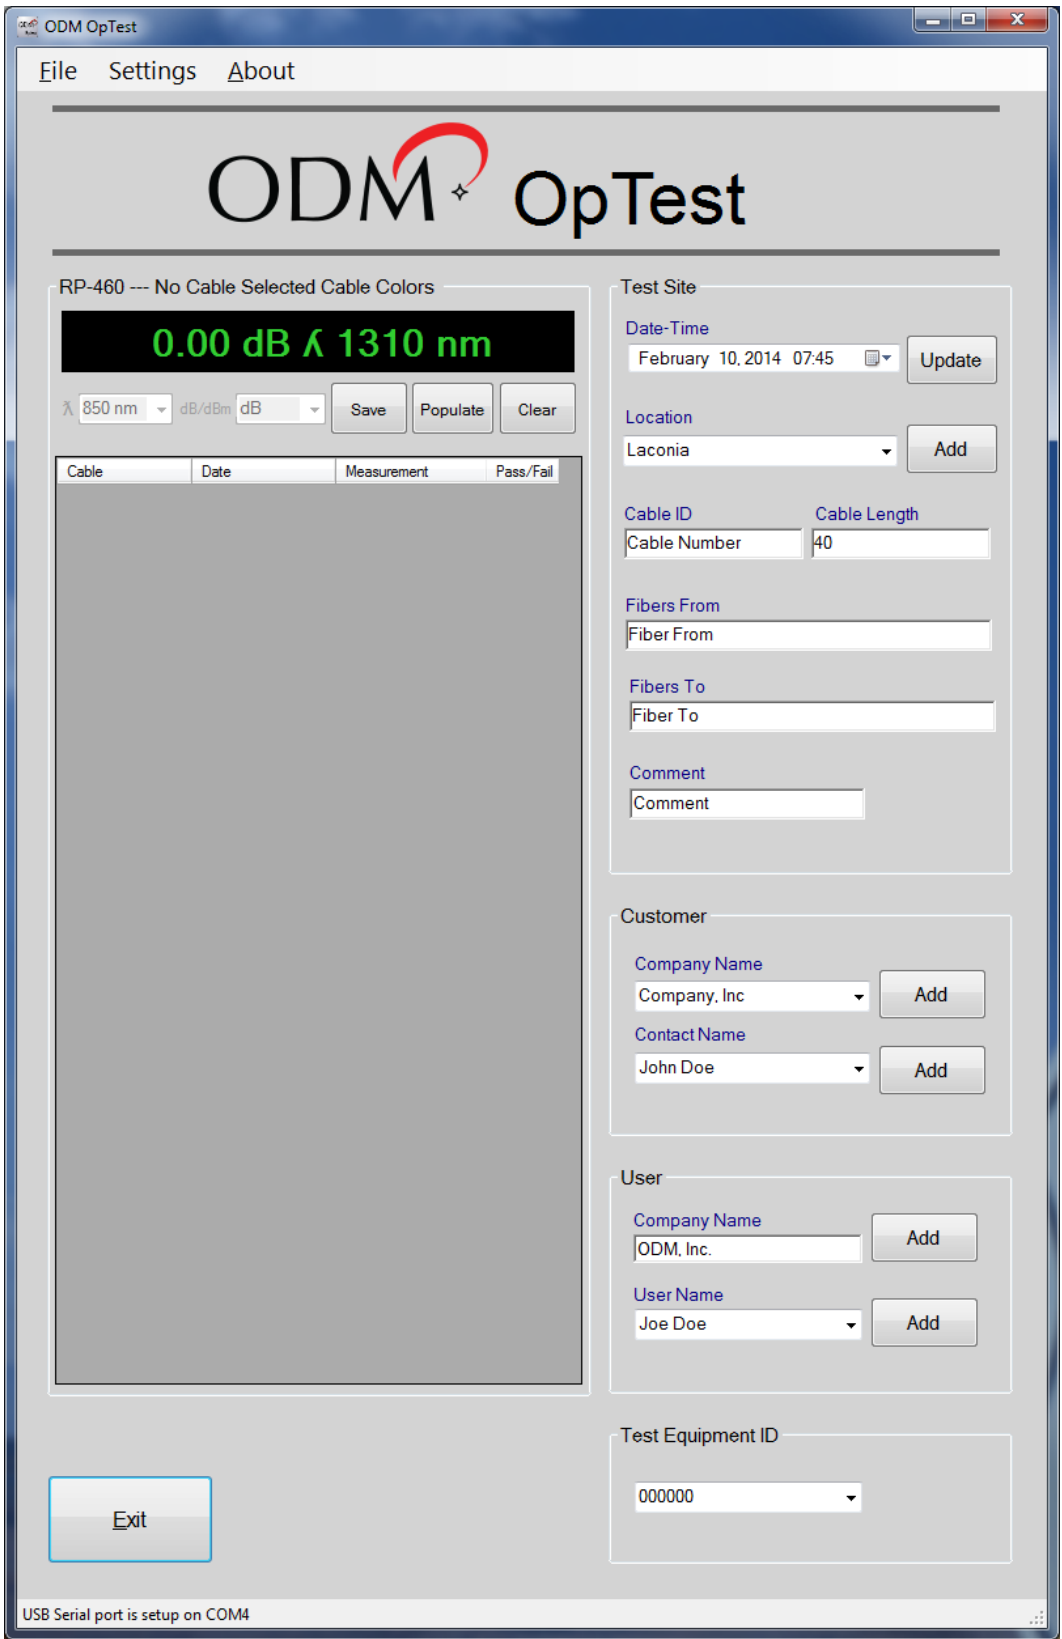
ODM OpTest

File Settings About

ODM OpTest

RP-460 --- No Cable Selected Cable Colors

0.00 dB λ 1310 nm

λ 850 nm dB/dBm dB Save Populate Clear

| Cable | Date | Measurement | Pass/Fail |
|---|---|---|---|

Test Site

Date-Time
February 10, 2014 07:45 Update

Location
Laconia Add

Cable ID
Cable Number

Cable Length
40

Fibers From
Fiber From

Fibers To
Fiber To

Comment
Comment

Customer

Company Name
Company, Inc Add

Contact Name
John Doe Add

User

Company Name
ODM, Inc. Add

User Name
Joe Doe Add

Test Equipment ID
000000

Exit

USB Serial port is setup on COM4